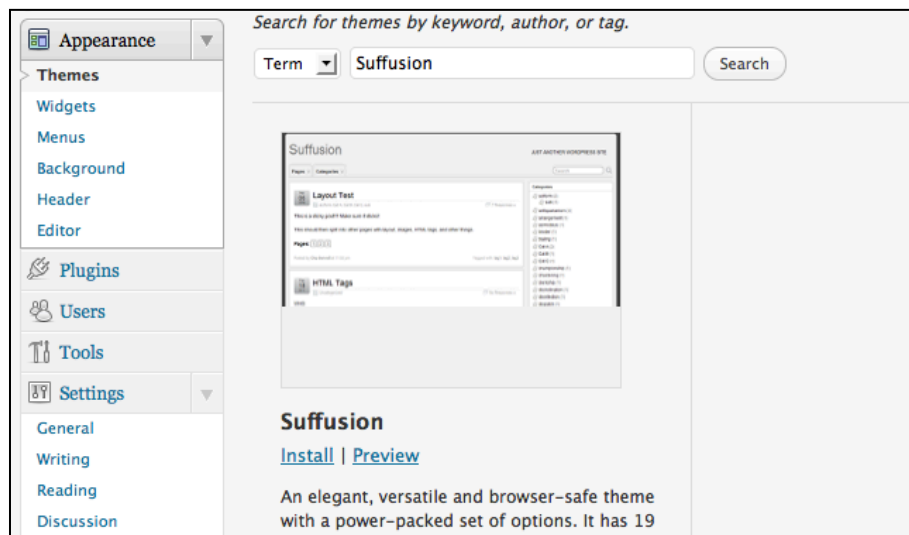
Appearance
Themes
Widgets
Menus
Background
Header
Editor
Plugins
Users
Tools
Settings
General
Writing
Reading
Discussion

Search for themes by keyword, author, or tag.

Term
Suffusion
Search

Suffusion
JUST ANOTHER WORDPRESS SITE
Layout Test
This is a sticky post!!! Make sure it sticks!
HTML Tags

Suffusion
Install | Preview

An elegant, versatile and browser-safe theme with a power-packed set of options. It has 19